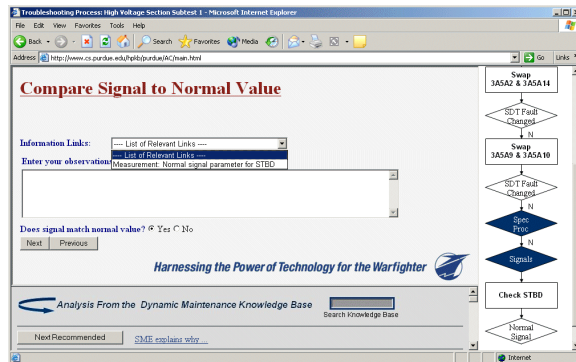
Troubleshooting Process: High Voltage Section Subtest 1 - Microsoft Internet Explorer

File Edit View Favorites Tools Help

Back Search Favorites Media

Address http://www.cs.purdue.edu/hplib/purdue/AC/main.html Go Links

Compare Signal to Normal Value

Information Links: ---- List of Relevant Links ----

---- List of Relevant Links ----
Measurement: Normal signal parameter for STBD

Enter your observations

Does signal match normal value? Yes No

Next Previous

Harnessing the Power of Technology for the Warfighter

Analysis From the Dynamic Maintenance Knowledge Base

Search Knowledge Base

Next Recommended

SME explains why ...

Swap 3A5A2 & 3A5A14

SDT Fault Changed

N

Swap 3A5A9 & 3A5A10

SDT Fault Changed

N

Spec Proc

N

Signals

Check STBD

Normal Signal

Internet